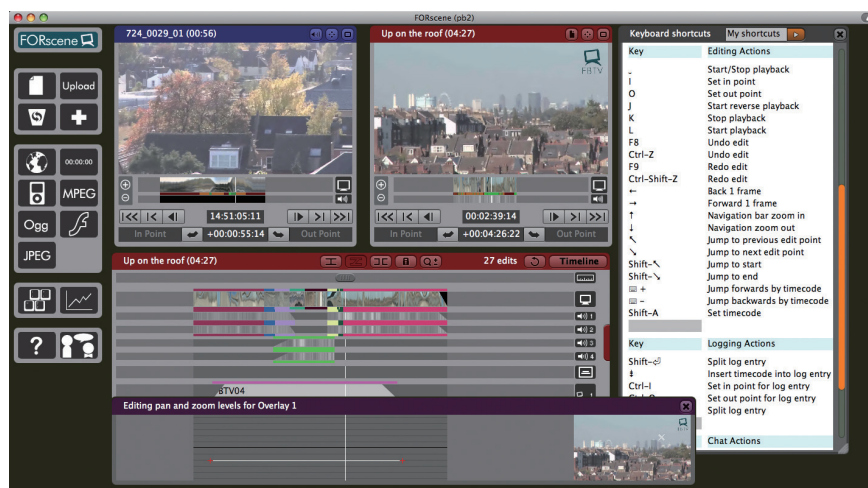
FORscene (pb2)

FORscene

Upload

00:00:00

MPEG

Ogg

JPEG

?

724_0029_01 (00:56)

14:51:05:11

In Point

+00:00:55:14

Out Point

Up on the roof (04:27)

F8TV

00:02:39:14

In Point

+00:04:26:22

Out Point

Up on the roof (04:27)

27 edits

Timeline

F8TV04

Editing pan and zoom levels for Overlay 1

Keyboard shortcuts

My shortcuts

| Key | Editing Actions |
|---|---|
| - | Start/Stop playback |
| I | Set in point |
| O | Set out point |
| J | Start reverse playback |
| K | Stop playback |
| L | Start playback |
| F8 | Undo edit |
| Ctrl-Z | Undo edit |
| F9 | Redo edit |
| Ctrl-Shift-Z | Redo edit |
| ← | Back 1 frame |
| → | Forward 1 frame |
| ↑ | Navigation bar zoom in |
| ↓ | Navigation zoom out |
| ↖ | Jump to previous edit point |
| ↘ | Jump to next edit point |
| Shift-↖ | Jump to start |
| Shift-↘ | Jump to end |
| + | Jump forwards by timecode |
| - | Jump backwards by timecode |
| Shift-A | Set timecode |

| Key | Logging Actions |
|---|---|
| Shift-⏎ | Split log entry |
| ‡ | Insert timecode into log entry |
| Ctrl-I | Set in point for log entry |
| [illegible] | Set out point for log entry |
| | Split log entry |

Chat Actions